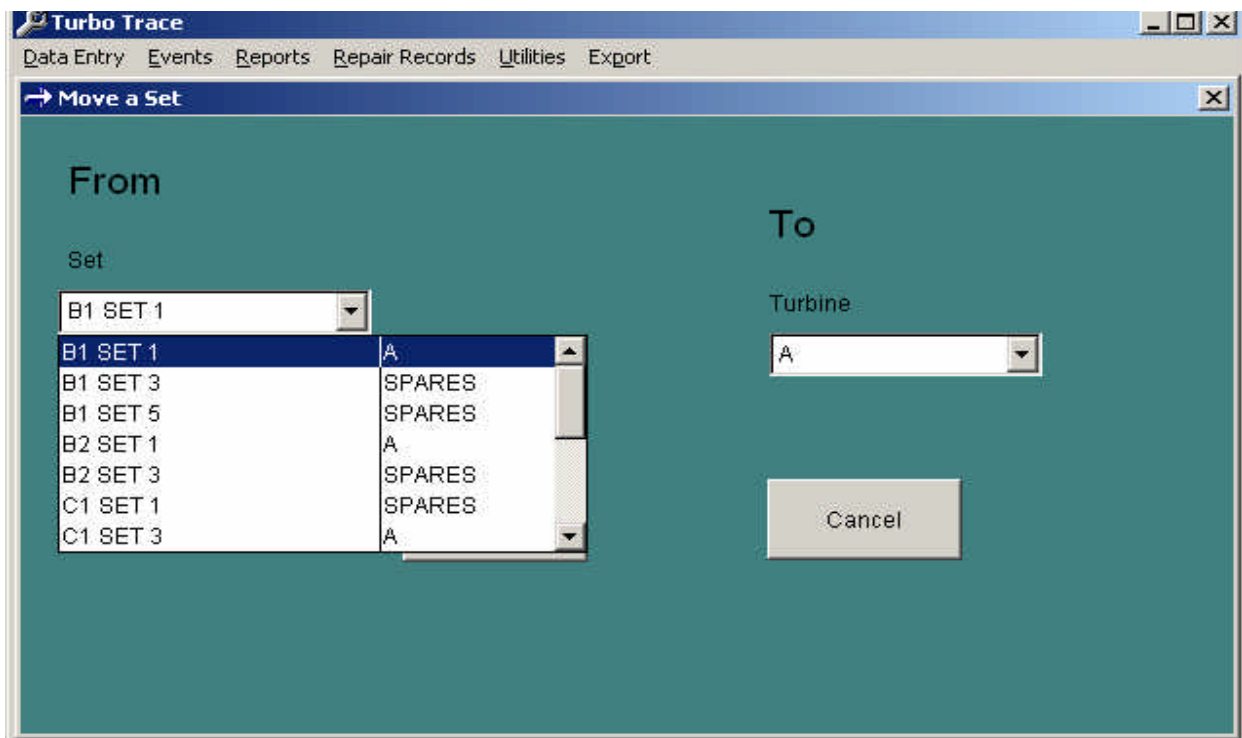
Turbo Trace

Data Entry Events Reports Repair Records Utilities Export

Move a Set

From

Set

B1 SET 1

| | |
|---|---|
| B1 SET 1 | A |
| B1 SET 3 | SPARES |
| B1 SET 5 | SPARES |
| B2 SET 1 | A |
| B2 SET 3 | SPARES |
| C1 SET 1 | SPARES |
| C1 SET 3 | A |

To

Turbine

A

Cancel